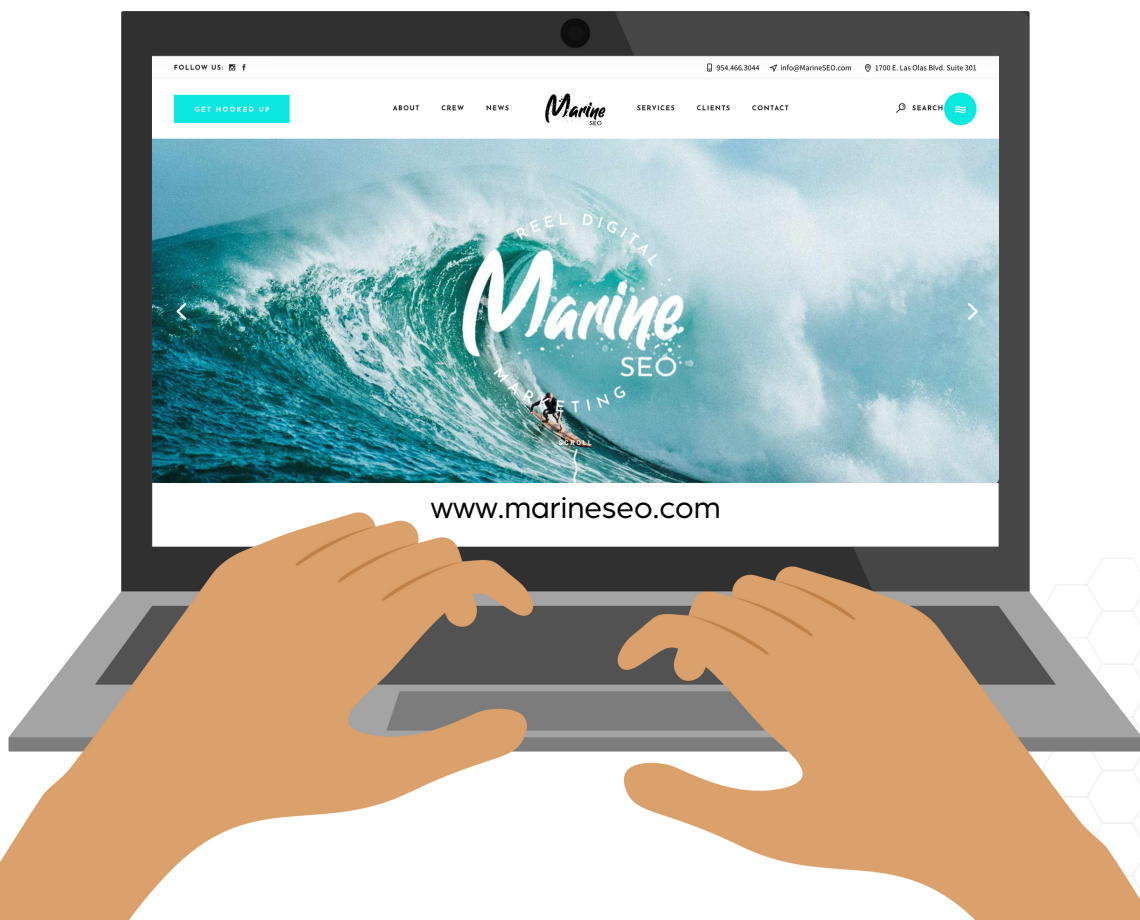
FOLLOW US:

954.466.3044 info@MarineSEO.com 1700 E. Las Olas Blvd. Suite 301

GET HOOKED UP

ABOUT CREW NEWS Marine SEO SERVICES CLIENTS CONTACT

SEARCH

REEL DIGITAL Marine SEO MARKETING

SCROLL

www.marineseo.com